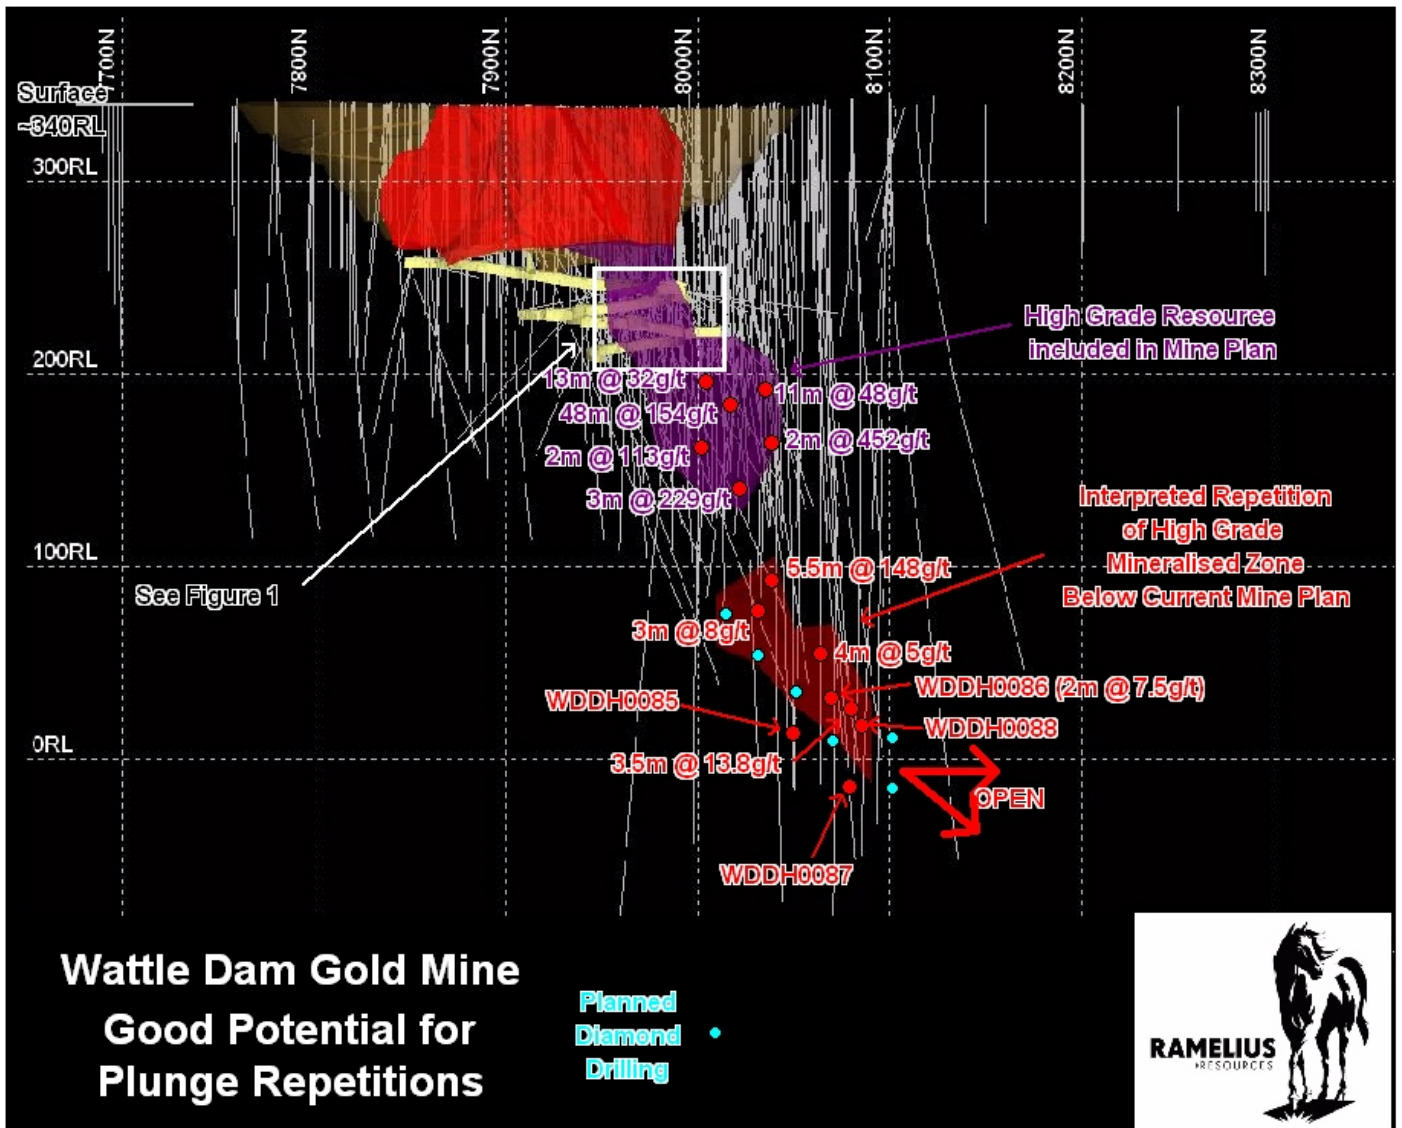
7700N
7800N
7900N
8000N
8100N
8200N
8300N

Surface
~340RL
300RL
200RL
100RL
0RL

High Grade Resource included in Mine Plan

13m @ 32g/t
11m @ 48g/t
48m @ 154g/t
2m @ 452g/t
2m @ 113g/t
3m @ 229g/t

Interpreted Repetition of High Grade Mineralised Zone Below Current Mine Plan

See Figure 1

5.5m @ 148g/t
3m @ 8g/t
4m @ 5g/t
WDDH0086 (2m @ 7.5g/t)
WDDH0085
WDDH0088
3.5m @ 13.8g/t
OPEN
WDDH0087

Wattle Dam Gold Mine
Good Potential for Plunge Repetitions

Planned Diamond Drilling

RAMELIUS
RESOURCES